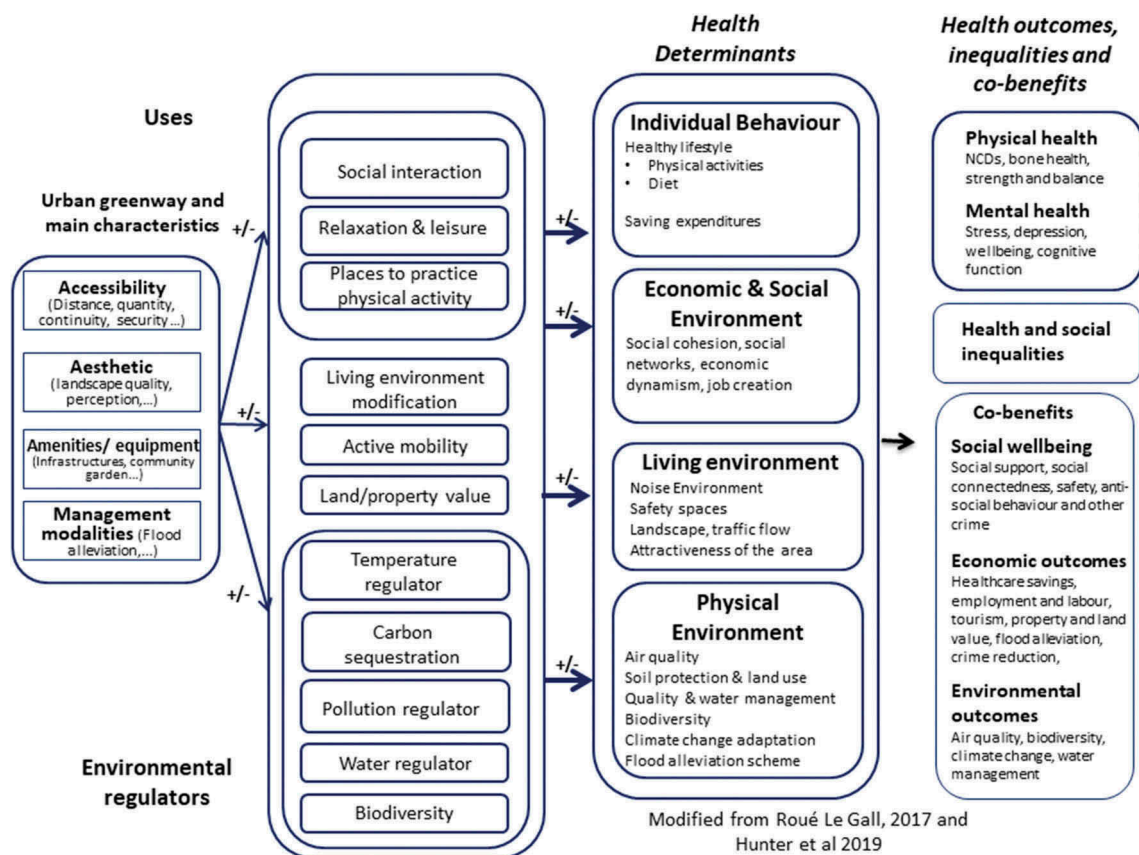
Uses

Urban greenway and main characteristics

Accessibility (Distance, quantity, continuity, security…)

Aesthetic (landscape quality, perception,…)

Amenities/ equipment (Infrastructures, community garden…)

Management modalities (Flood alleviation,…)

+/-

+/-

+/-

Social interaction

Relaxation & leisure

Places to practice physical activity

Living environment modification

Active mobility

Land/property value

Temperature regulator

Carbon sequestration

Pollution regulator

Water regulator

Biodiversity

Environmental regulators

+/-

+/-

+/-

+/-

Health Determinants

Individual Behaviour
Healthy lifestyle
• Physical activities
• Diet

Saving expenditures

Economic & Social Environment
Social cohesion, social networks, economic dynamism, job creation

Living environment
Noise Environment
Safety spaces
Landscape, traffic flow
Attractiveness of the area

Physical Environment
Air quality
Soil protection & land use
Quality & water management
Biodiversity
Climate change adaptation
Flood alleviation scheme

Health outcomes, inequalities and co-benefits

Physical health
NCDs, bone health, strength and balance

Mental health
Stress, depression, wellbeing, cognitive function

Health and social inequalities

Co-benefits

Social wellbeing
Social support, social connectedness, safety, anti-social behaviour and other crime

Economic outcomes
Healthcare savings, employment and labour, tourism, property and land value, flood alleviation, crime reduction,

Environmental outcomes
Air quality, biodiversity, climate change, water management

Modified from Roué Le Gall, 2017 and Hunter et al 2019